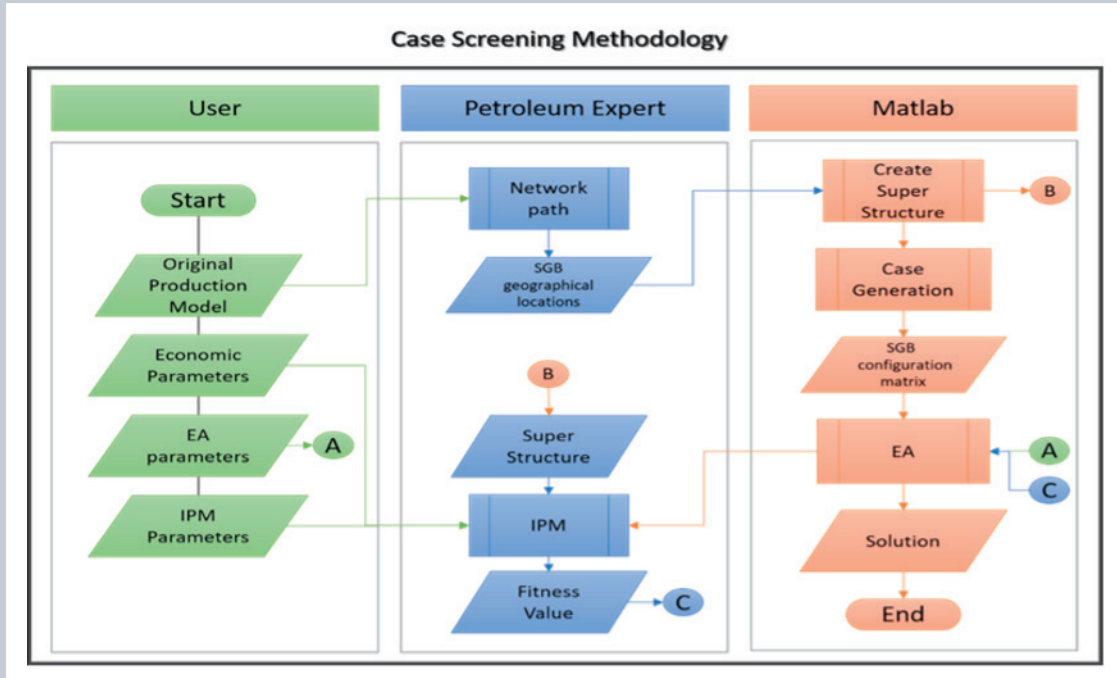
Case Screening Methodology

User

Petroleum Expert

Matlab

Start

Original Production Model

Economic Parameters

EA parameters

A

IPM Parameters

Network path

SGB geographical locations

B

Super Structure

IPM

Fitness Value

C

Create Super Structure

B

Case Generation

SGB configuration matrix

EA

A

C

Solution

End